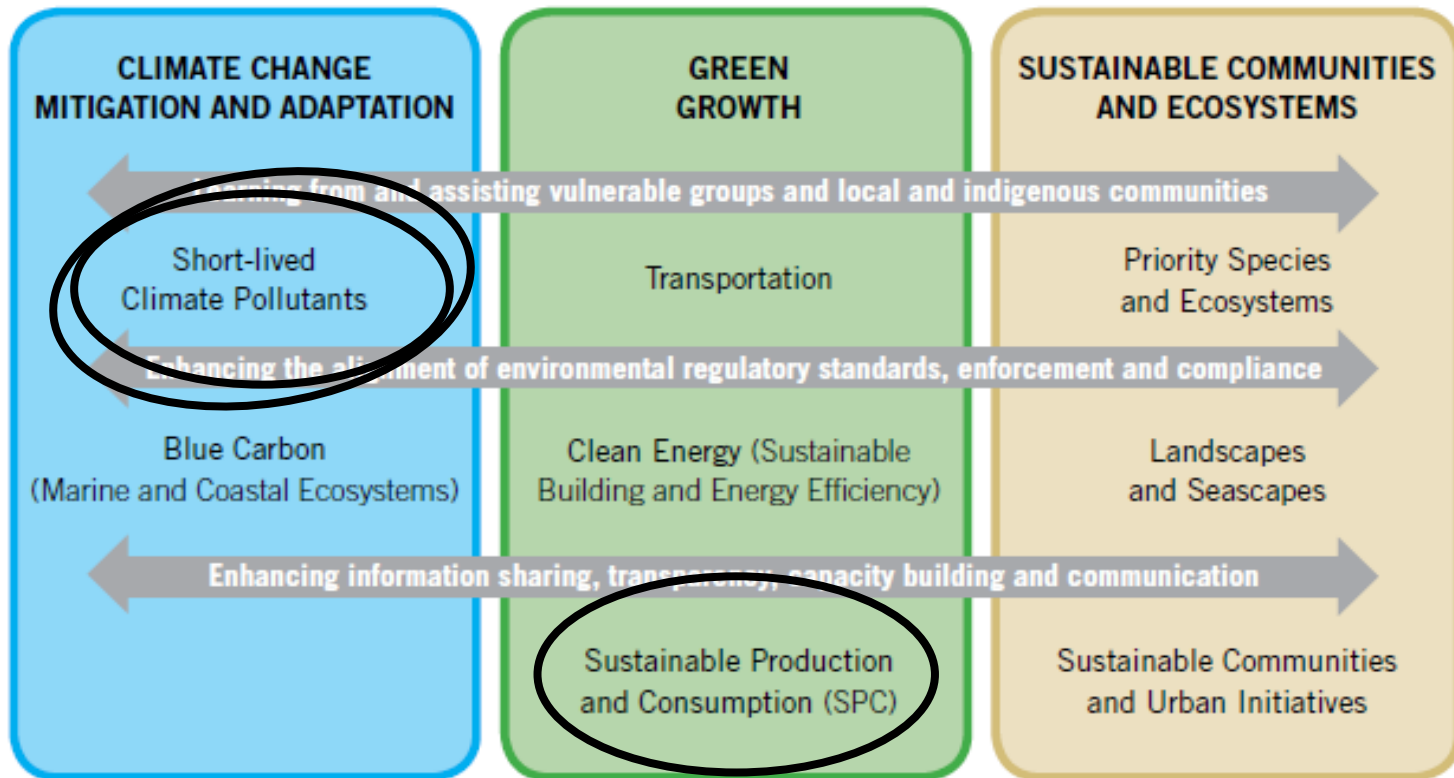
CLIMATE CHANGE MITIGATION AND ADAPTATION

GREEN GROWTH

SUSTAINABLE COMMUNITIES AND ECOSYSTEMS

Learning from and assisting vulnerable groups and local and indigenous communities

Short-lived Climate Pollutants

Transportation

Priority Species and Ecosystems

Enhancing the alignment of environmental regulatory standards, enforcement and compliance

Blue Carbon (Marine and Coastal Ecosystems)

Clean Energy (Sustainable Building and Energy Efficiency)

Landscapes and Seascapes

Enhancing information sharing, transparency, capacity building and communication

Sustainable Production and Consumption (SPC)

Sustainable Communities and Urban Initiatives